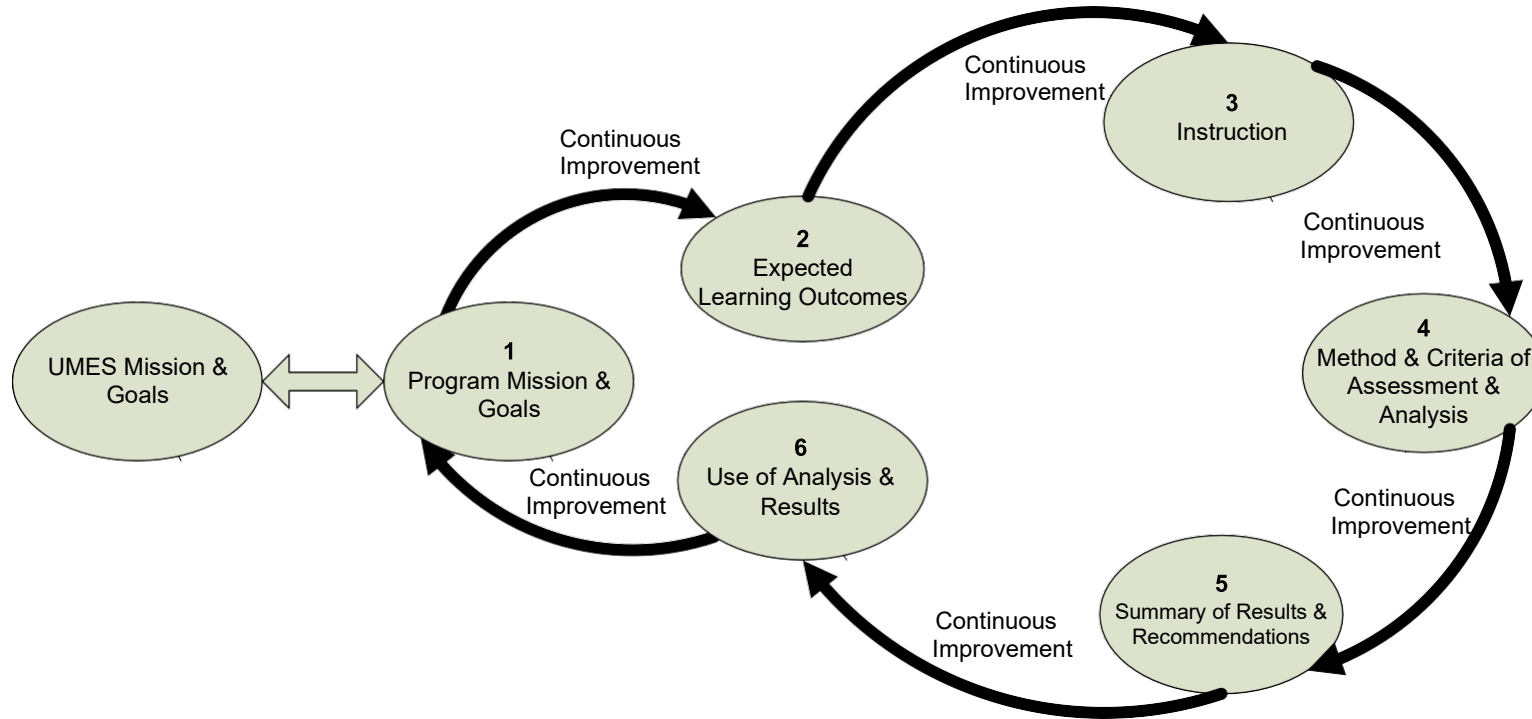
UMES Mission & Goals

1
Program Mission & Goals

Continuous Improvement

2
Expected Learning Outcomes

Continuous Improvement

3
Instruction

Continuous Improvement

4
Method & Criteria of Assessment & Analysis

Continuous Improvement

5
Summary of Results & Recommendations

Continuous Improvement

6
Use of Analysis & Results

Continuous Improvement